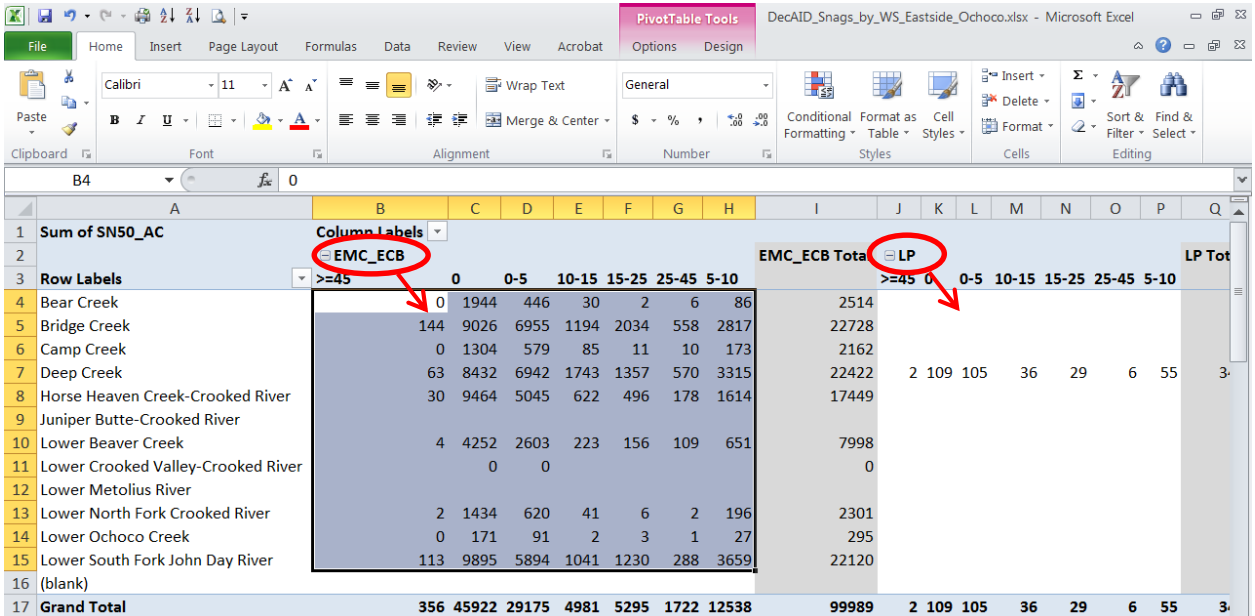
PivotTable Tools DecAID_Snags_by_WS_Eastside_Ochoco.xlsx - Microsoft Excel

File Home Insert Page Layout Formulas Data Review View Acrobat Options Design

Paste Clipboard Calibri 11 Font Wrap Text Merge & Center Alignment General Number Conditional Formatting Format as Table Cell Styles Styles Insert Delete Format Cells Sort & Filter Find & Select Editing

B4 $f_x$ 0

| | A | B | C | D | E | F | G | H | I | J | K | L | M | N | O | P | Q |
|---|---|---|---|---|---|---|---|---|---|---|---|---|---|---|---|---|---|
| 1 | Sum of SN50_AC | Column Labels | | | | | | | | | | | | | | | |
| 2 | | EMC_ECB | | | | | | | EMC_ECB Total | LP | | | | | | | LP Tot |
| 3 | Row Labels | >=45 | 0 | 0-5 | 10-15 | 15-25 | 25-45 | 5-10 | | >=45 | 0 | 0-5 | 10-15 | 15-25 | 25-45 | 5-10 | |
| 4 | Bear Creek | 0 | 1944 | 446 | 30 | 2 | 6 | 86 | 2514 | | | | | | | | |
| 5 | Bridge Creek | 144 | 9026 | 6955 | 1194 | 2034 | 558 | 2817 | 22728 | | | | | | | | |
| 6 | Camp Creek | 0 | 1304 | 579 | 85 | 11 | 10 | 173 | 2162 | | | | | | | | |
| 7 | Deep Creek | 63 | 8432 | 6942 | 1743 | 1357 | 570 | 3315 | 22422 | 2 | 109 | 105 | 36 | 29 | 6 | 55 | 3 |
| 8 | Horse Heaven Creek-Crooked River | 30 | 9464 | 5045 | 622 | 496 | 178 | 1614 | 17449 | | | | | | | | |
| 9 | Juniper Butte-Crooked River | | | | | | | | | | | | | | | | |
| 10 | Lower Beaver Creek | 4 | 4252 | 2603 | 223 | 156 | 109 | 651 | 7998 | | | | | | | | |
| 11 | Lower Crooked Valley-Crooked River | | 0 | 0 | | | | | 0 | | | | | | | | |
| 12 | Lower Metolius River | | | | | | | | | | | | | | | | |
| 13 | Lower North Fork Crooked River | 2 | 1434 | 620 | 41 | 6 | 2 | 196 | 2301 | | | | | | | | |
| 14 | Lower Ochoco Creek | 0 | 171 | 91 | 2 | 3 | 1 | 27 | 295 | | | | | | | | |
| 15 | Lower South Fork John Day River | 113 | 9895 | 5894 | 1041 | 1230 | 288 | 3659 | 22120 | | | | | | | | |
| 16 | (blank) | | | | | | | | | | | | | | | | |
| 17 | Grand Total | 356 | 45922 | 29175 | 4981 | 5295 | 1722 | 12538 | 99989 | 2 | 109 | 105 | 36 | 29 | 6 | 55 | 3 |